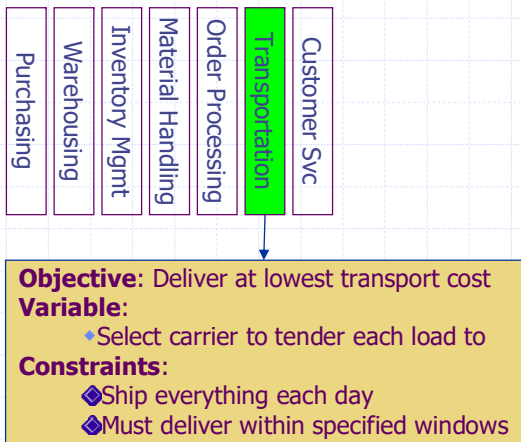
Purchasing

Warehousing

Inventory Mgmt

Material Handling

Order Processing

Transportation

Customer Svc

**Objective**: Deliver at lowest transport cost
**Variable**:
Select carrier to tender each load to
**Constraints**:
Ship everything each day
Must deliver within specified windows